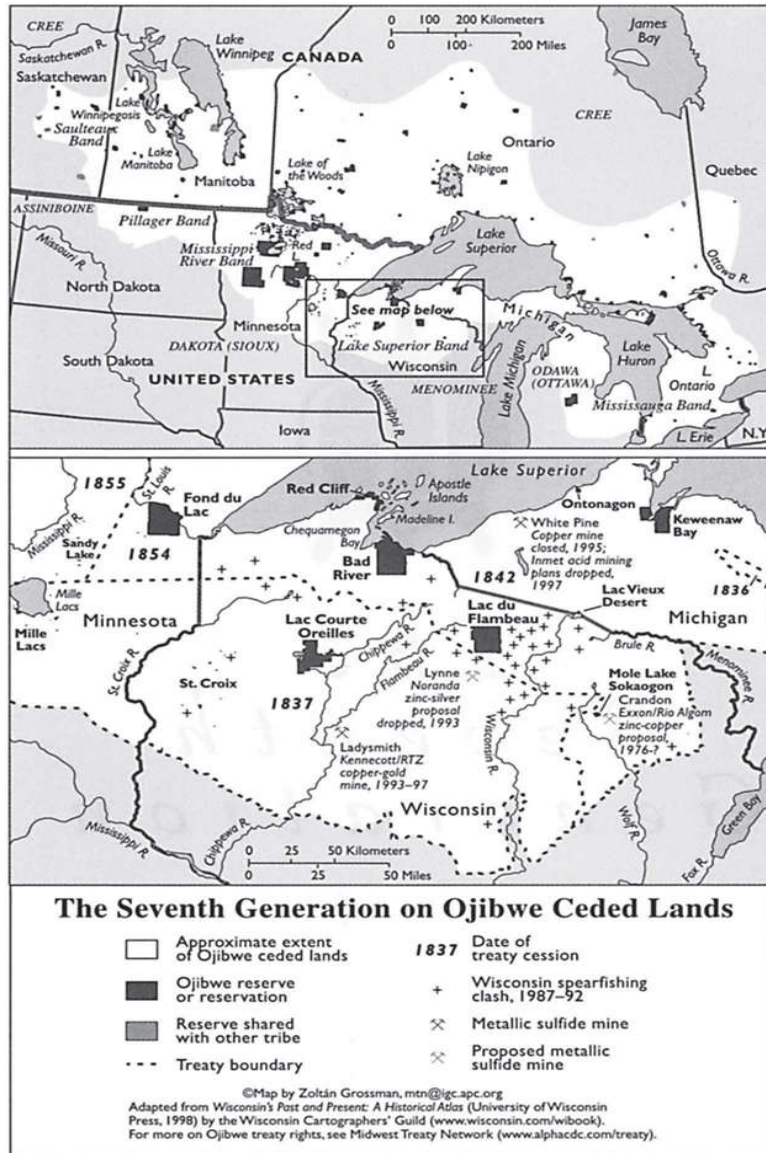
CREE
Saskatchewan R.
Saskatchewan
Lake Winnipeg
CANADA
0 100 200 Kilometers
0 100 200 Miles
James Bay
Lake Winnipegosis
Saulteaux Band
Lake Manitoba
Manitoba
CREE
Ontario
Lake Nipigon
Quebec
Lake of the Woods
ASSINIBOINE
Pillager Band
Missouri R.
Mississippi River Band
Red L.
Lake Superior
Ottawa R.
North Dakota
See map below
Michigan
Minnesota
DAKOTA (SIOUX)
Lake Superior Band
South Dakota
UNITED STATES
Wisconsin
Lake Michigan
Lake Huron
ODAWA (OTTAWA)
MENOMINEE
L. Ontario
Mississauga Band
Mississippi R.
Iowa
L. Erie
N.Y.

1855
St. Louis R.
Fond du Lac
Red Cliff
Apostle Islands
Lake Superior
Mississippi R.
Sandy Lake
1854
Chequamegon Bay
Madeline I.
Ontonagon
White Pine Copper mine closed, 1995; Inmet acid mining plans dropped, 1997
Keweenaw Bay
Bad River
1842
1836
Mille Lacs
Minnesota
Mille Lacs
Lac Courte Oreilles
Lac du Flambeau
Lac Vieux Desert
Michigan
Brule R.
Menominee R.
St. Croix R.
Chippewa R.
Flambeau R.
St. Croix
1837
Lynne Noranda zinc-silver proposal dropped, 1993
Mole Lake Sokaogon
Crandon Exxon/Rio Algom zinc-copper proposal, 1976-?
Wisconsin R.
Ladysmith Kennecott/RTZ copper-gold mine, 1993–97
Wolf R.
Wisconsin
Green Bay
Fox R.
Mississippi R.
Chippewa R.
0 25 50 Kilometers
0 25 50 Miles

The Seventh Generation on Ojibwe Ceded Lands

Approximate extent of Ojibwe ceded lands
1837 Date of treaty cession
Ojibwe reserve or reservation
+ Wisconsin spearfishing clash, 1987–92
Reserve shared with other tribe
Metallic sulfide mine
Treaty boundary
Proposed metallic sulfide mine

©Map by Zoltán Grossman, mtn@igc.apc.org
Adapted from Wisconsin's Past and Present: A Historical Atlas (University of Wisconsin Press, 1998) by the Wisconsin Cartographers' Guild (www.wisconsin.com/wibook).
For more on Ojibwe treaty rights, see Midwest Treaty Network (www.alphacdc.com/treaty).